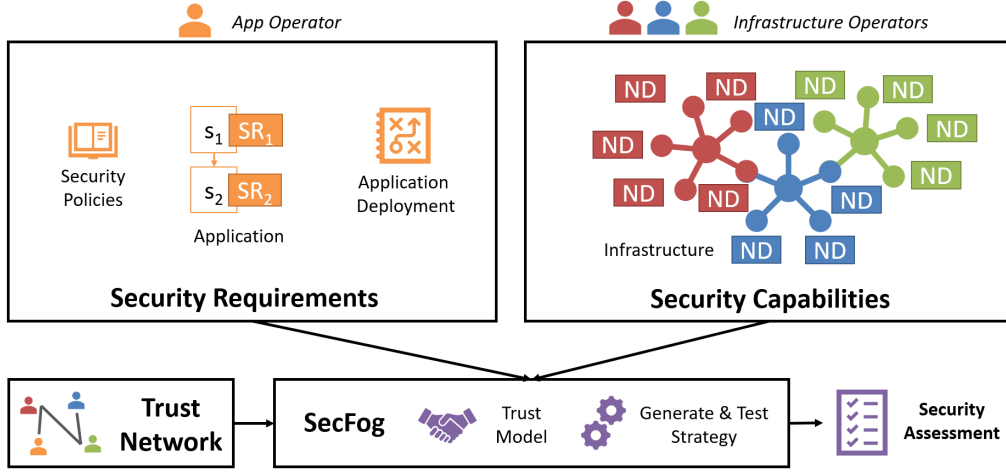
App Operator

Infrastructure Operators

Security Policies

$s_1$ $SR_1$

$s_2$ $SR_2$

Application

Application Deployment

Security Requirements

ND ND ND ND ND ND ND ND ND ND ND ND ND

Infrastructure

Security Capabilities

Trust Network

SecFog

Trust Model

Generate & Test Strategy

Security Assessment